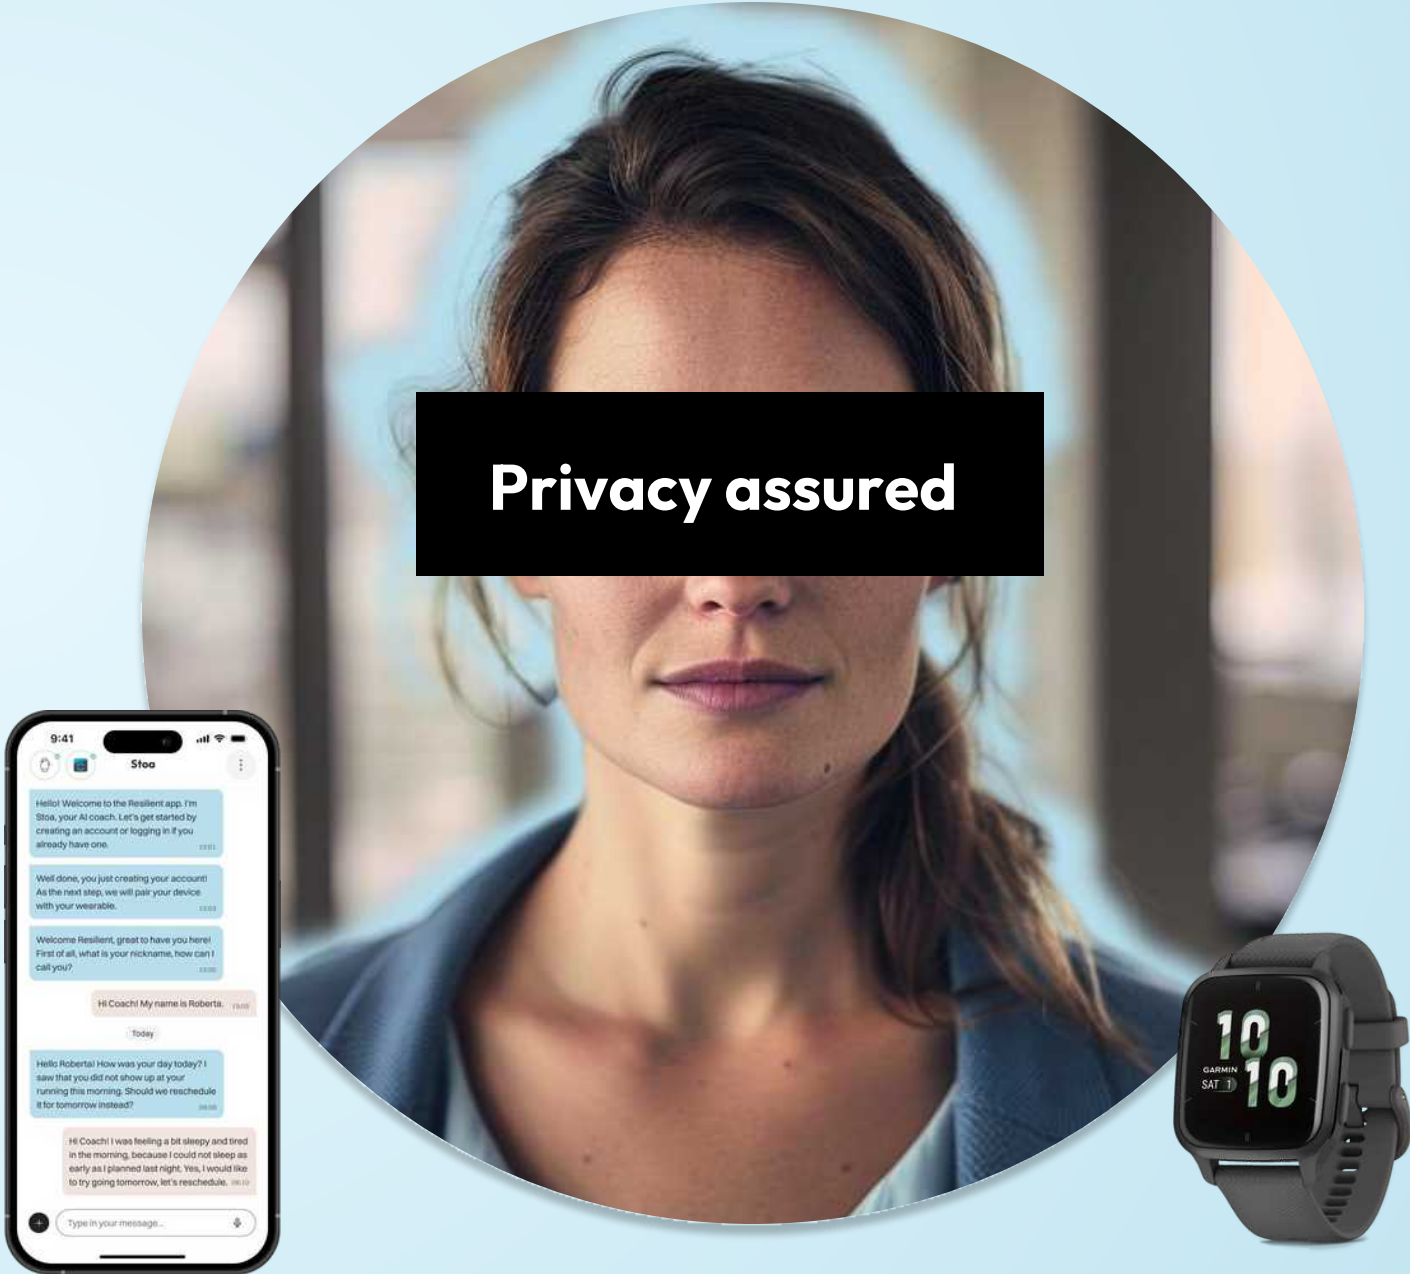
Privacy assured

9:41

Stoa

Hello! Welcome to the Resilient app. I'm Stoa, your AI coach. Let's get started by creating an account or logging in if you already have one. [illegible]

Well done, you just creating your account! As the next step, we will pair your device with your wearable. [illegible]

Welcome Resilient, great to have you here! First of all, what is your nickname, how can I call you? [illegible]

Hi Coach! My name is Roberta. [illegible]

Today

Hello Roberta! How was your day today? I saw that you did not show up at your running this morning. Should we reschedule it for tomorrow instead? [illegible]

Hi Coach! I was feeling a bit sleepy and tired in the morning, because I could not sleep as early as I planned last night. Yes, I would like to try going tomorrow, let's reschedule. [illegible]

Type in your message...

10
10
GARMIN
SAT 1